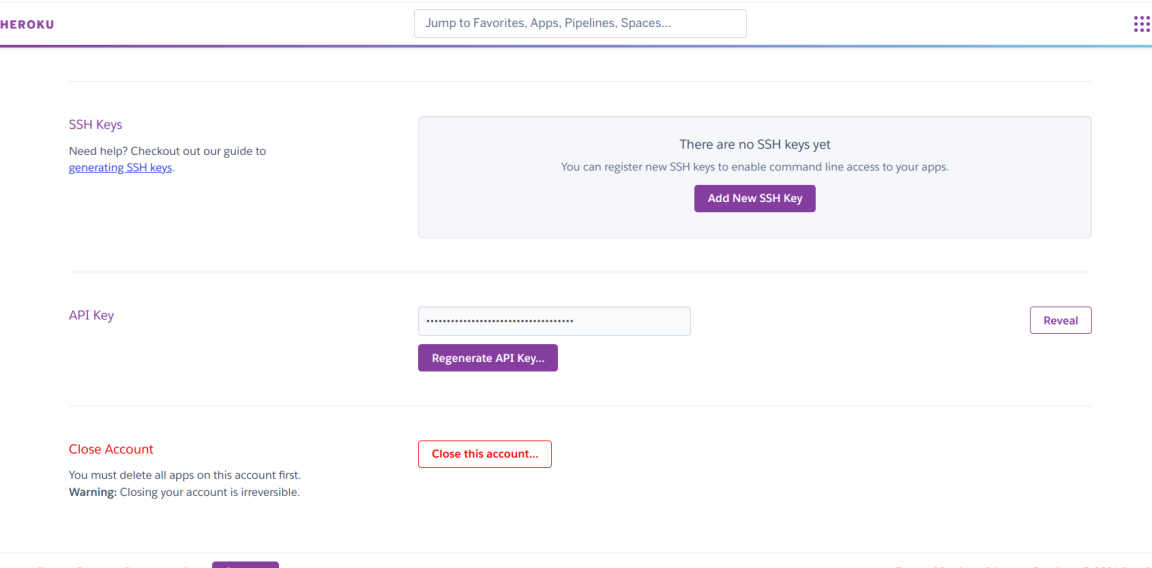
HEROKU

Jump to Favorites, Apps, Pipelines, Spaces...

SSH Keys

Need help? Checkout out our guide to generating SSH keys.

There are no SSH keys yet

You can register new SSH keys to enable command line access to your apps.

Add New SSH Key

API Key

•••••••••••••••••••••••••••••••••••••

Reveal

Regenerate API Key...

Close Account

You must delete all apps on this account first.

**Warning:** Closing your account is irreversible.

Close this account...

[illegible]